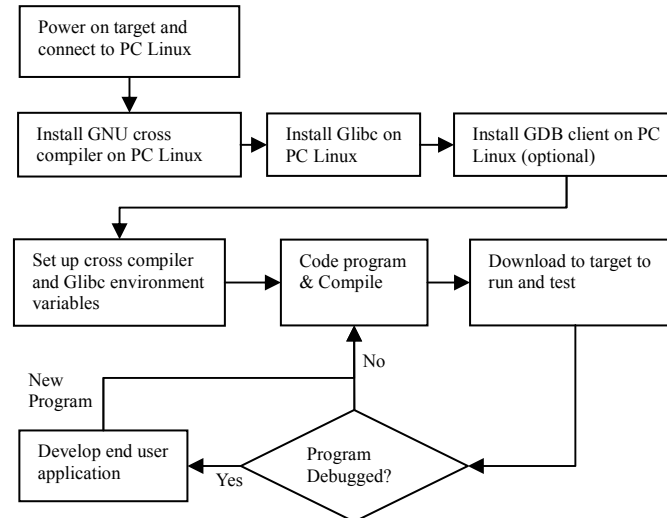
Power on target and connect to PC Linux

Install GNU cross compiler on PC Linux

Install Glibc on PC Linux

Install GDB client on PC Linux (optional)

Set up cross compiler and Glibc environment variables

Code program & Compile

Download to target to run and test

No

New Program

Develop end user application

Yes

Program Debugged?